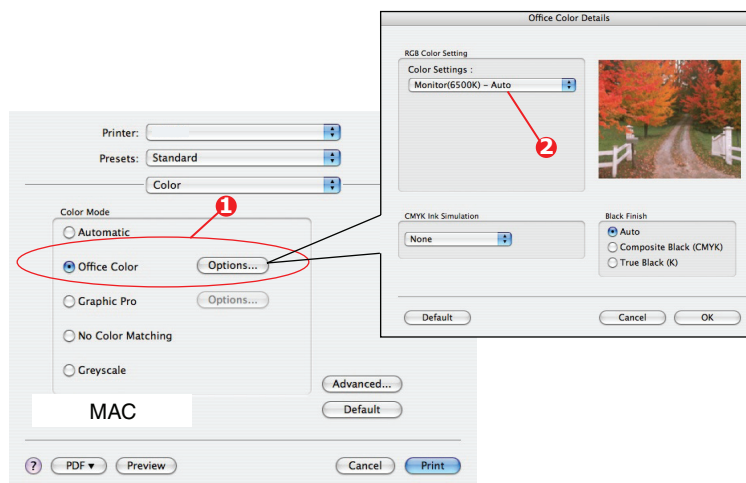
Office Color Details

RGB Color Setting

Color Settings :

Monitor(6500K) – Auto

2

CMYK Ink Simulation

None

Black Finish

Auto

Composite Black (CMYK)

True Black (K)

Default

Cancel

OK

Printer:

Presets: Standard

Color

Color Mode

1

Automatic

Office Color

Options...

Graphic Pro

Options...

No Color Matching

Greyscale

Advanced...

Default

MAC

?

PDF ▾

Preview

Cancel

Print